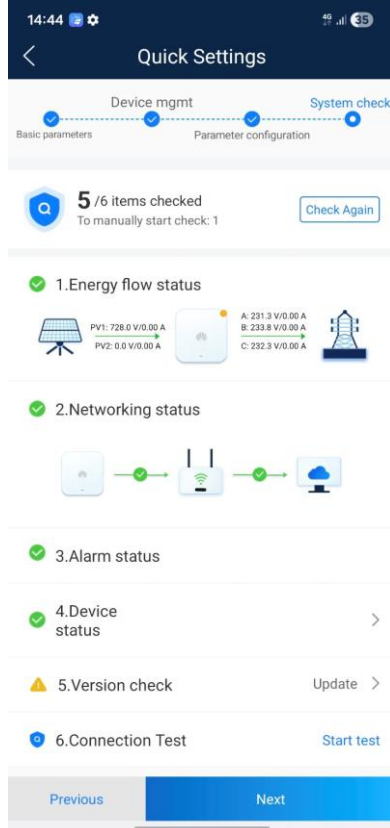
14:44

4G 35

Quick Settings

Device mgmt

System check

Basic parameters

Parameter configuration

5 /6 items checked

To manually start check: 1

Check Again

1.Energy flow status

PV1: 728.0 V/0.00 A

PV2: 0.0 V/0.00 A

A: 231.3 V/0.00 A

B: 233.8 V/0.00 A

C: 232.3 V/0.00 A

2.Networking status

3.Alarm status

4.Device status

5.Version check

Update

6.Connection Test

Start test

Previous

Next